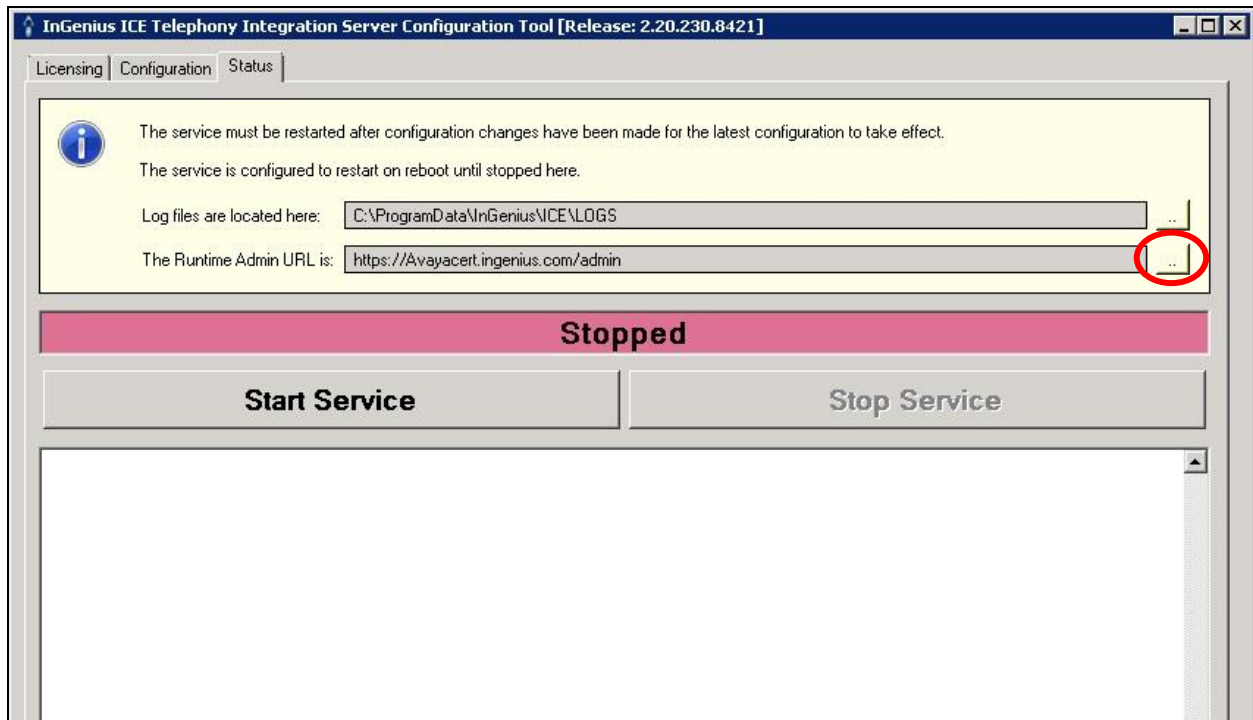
InGenius ICE Telephony Integration Server Configuration Tool [Release: 2.20.230.8421]

Licensing | Configuration | Status

The service must be restarted after configuration changes have been made for the latest configuration to take effect.

The service is configured to restart on reboot until stopped here.

Log files are located here: C:\ProgramData\InGenius\ICE\LOGS ..

The Runtime Admin URL is: https://Avayacert.ingenius.com/admin ..

Stopped

Start Service

Stop Service